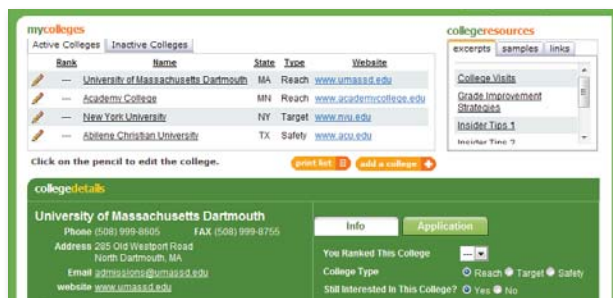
mycolleges

Active Colleges | Inactive Colleges

| Rank | Name | State | Type | Website |
|---|---|---|---|---|
| — | University of Massachusetts Dartmouth | MA | Reach | www.umassd.edu |
| — | Academy College | MN | Reach | www.academycollege.edu |
| — | New York University | NY | Target | www.nyu.edu |
| — | Abilene Christian University | TX | Safety | www.acu.edu |

Click on the pencil to edit the college.

print list | add a college

collegeresources

excerpts | samples | links

College Visits
Grade Improvement Strategies
Insider Tips 1
Insider Tips 2

collegedetails

University of Massachusetts Dartmouth
Phone (508) 999-8605 FAX (508) 999-8755
Address 285 Old Westport Road North Dartmouth, MA
Email admissions@umassd.edu
website www.umassd.edu

Info | Application

You Ranked This College —
College Type ○ Reach ○ Target ○ Safety
Still Interested In This College? ○ Yes ○ No